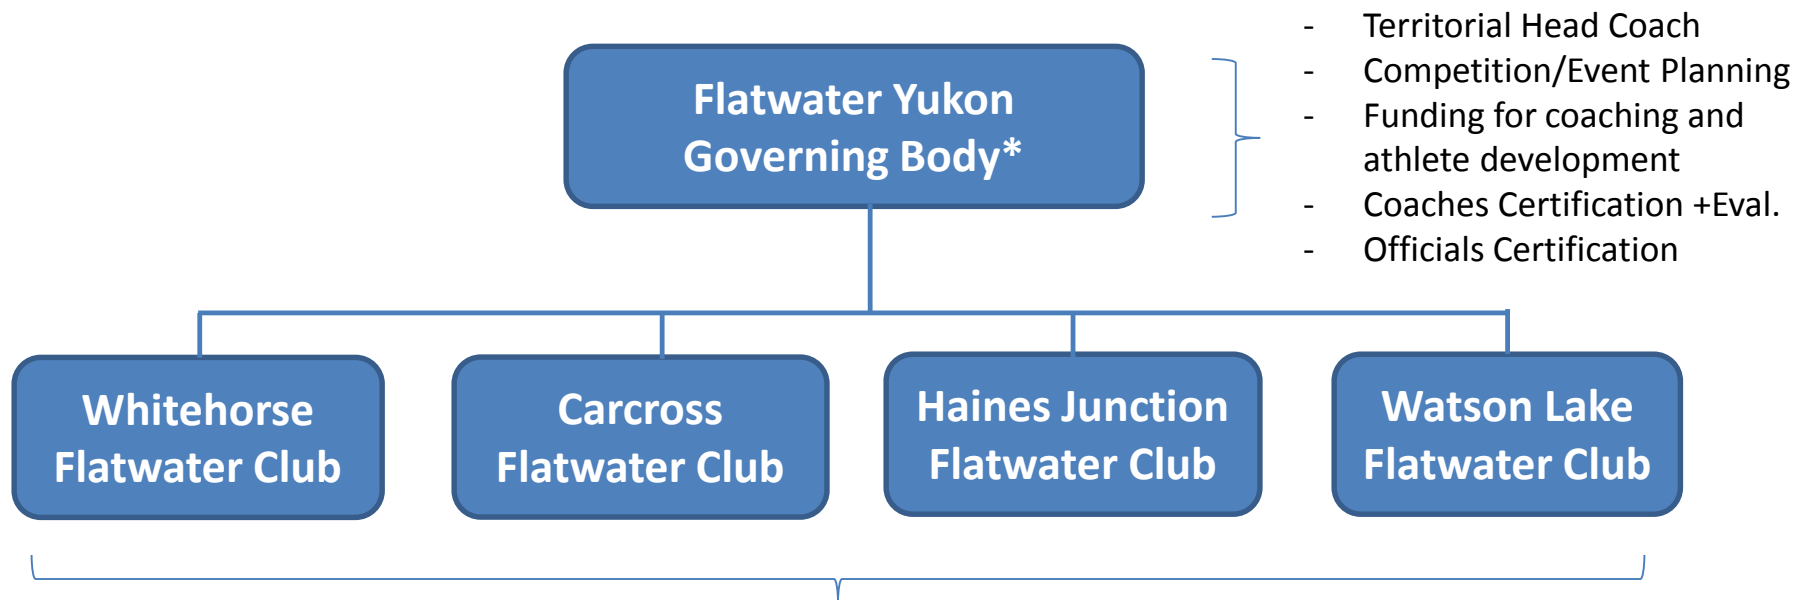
Flatwater Yukon Governing Body*

- Territorial Head Coach
- Competition/Event Planning
- Funding for coaching and athlete development
- Coaches Certification +Eval.
- Officials Certification

Whitehorse Flatwater Club

Carcross Flatwater Club

Haines Junction Flatwater Club

Watson Lake Flatwater Club